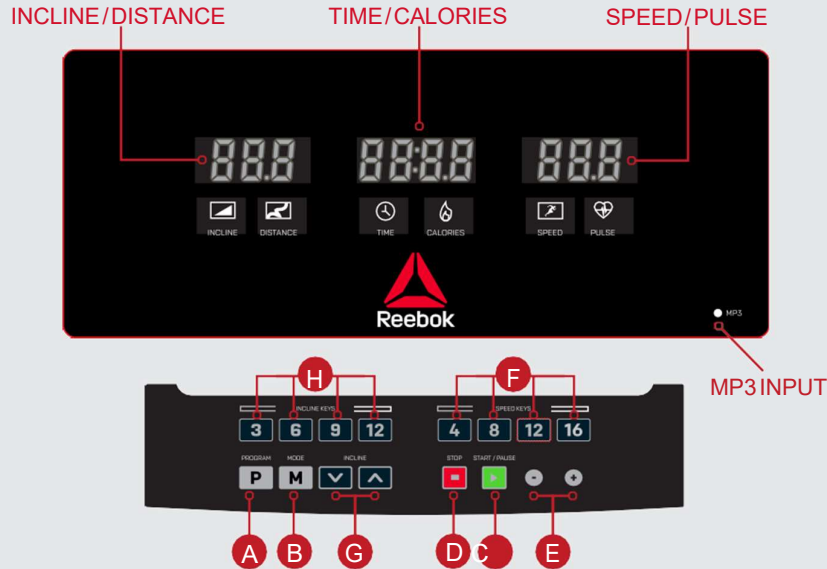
INCLINE/DISTANCE

TIME/CALORIES

SPEED/PULSE

88.8

88:8.8

88.8

INCLINE DISTANCE

TIME CALORIES

SPEED PULSE

Reebok

MP3

MP3 INPUT

H

F

INCLINE KEYS

3 6 9 12

SPEED KEYS

4 8 12 16

PROGRAM

MODE

INCLINE

STOP

START / PAUSE

P

M

-

+

A

B

G

D

C

E